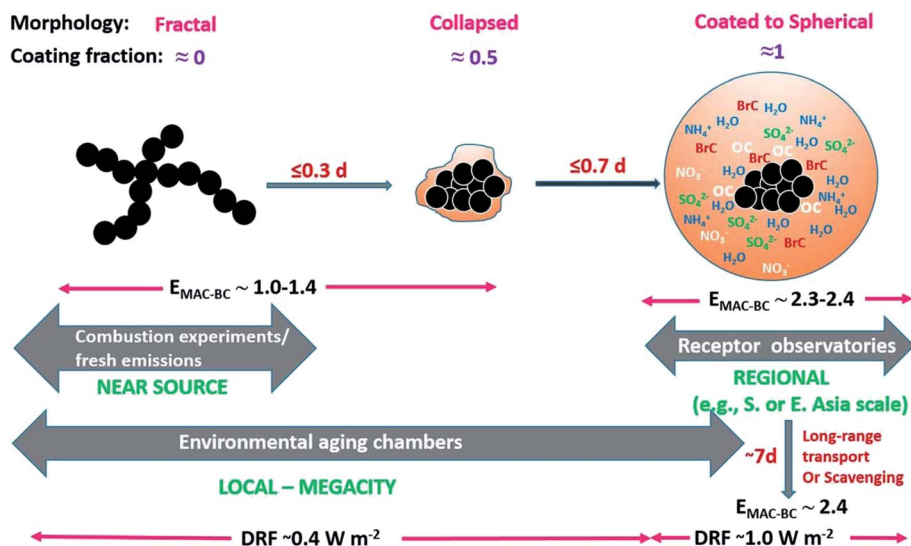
Morphology: Fractal

Coating fraction: ≈ 0

Collapsed

≈ 0.5

Coated to Spherical

≈1

≤0.3 d

≤0.7 d

BrC H$_2$O NH$_4^+$ H$_2$O SO$_4^{2-}$ NH$_4^+$ SO$_4^{2-}$ BrC OC OC BrC NO$_3^-$ BrC OC BrC SO$_4^{2-}$ OC H$_2$O NH$_4^+$ H$_2$O NH$_4^+$ SO$_4^{2-}$ H$_2$O H$_2$O NO$_3^-$ SO$_4^{2-}$ BrC H$_2$O NO$_3^-$

E$_{MAC-BC}$ ~ 1.0-1.4

E$_{MAC-BC}$ ~ 2.3-2.4

Combustion experiments/ fresh emissions

NEAR SOURCE

Receptor observatories

REGIONAL (e.g., S. or E. Asia scale)

Environmental aging chambers

~7d

Long-range transport Or Scavenging

LOCAL – MEGACITY

E$_{MAC-BC}$ ~ 2.4

DRF ~0.4 W m$^{-2}$

DRF ~1.0 W m$^{-2}$